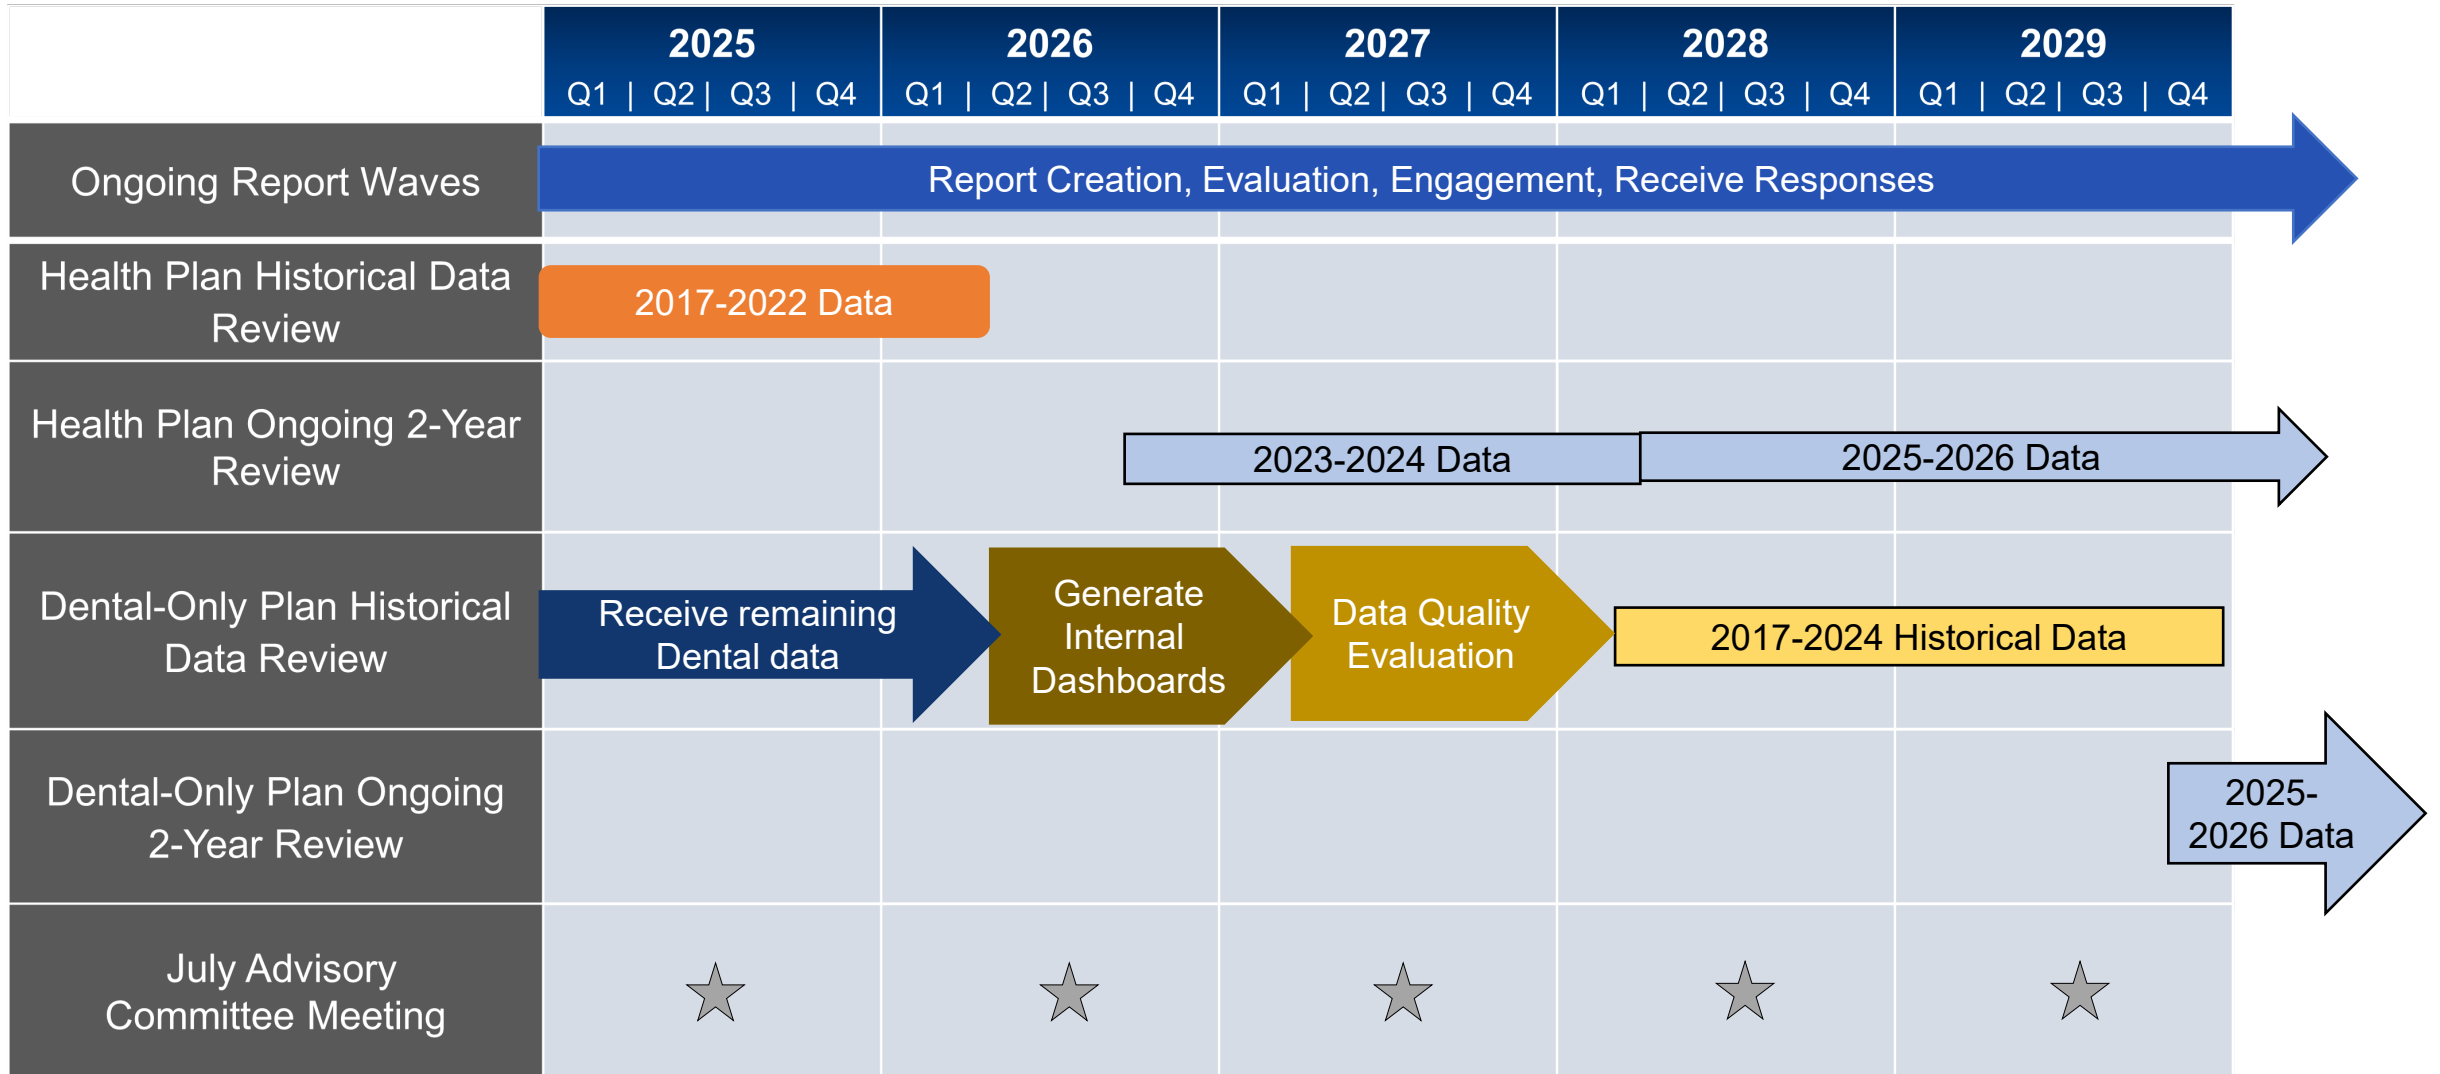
| | 2025 Q1 \| Q2 \| Q3 \| Q4 | 2026 Q1 \| Q2 \| Q3 \| Q4 | 2027 Q1 \| Q2 \| Q3 \| Q4 | 2028 Q1 \| Q2 \| Q3 \| Q4 | 2029 Q1 \| Q2 \| Q3 \| Q4 |
|---|---|---|---|---|---|
| Ongoing Report Waves | Report Creation, Evaluation, Engagement, Receive Responses | | | | |
| Health Plan Historical Data Review | 2017-2022 Data | | | | |
| Health Plan Ongoing 2-Year Review | | 2023-2024 Data | | 2025-2026 Data | |
| Dental-Only Plan Historical Data Review | Receive remaining Dental data | Generate Internal Dashboards | Data Quality Evaluation | 2017-2024 Historical Data | |
| Dental-Only Plan Ongoing 2-Year Review | | | | | 2025-2026 Data |
| July Advisory Committee Meeting | ☆ | ☆ | ☆ | ☆ | ☆ |